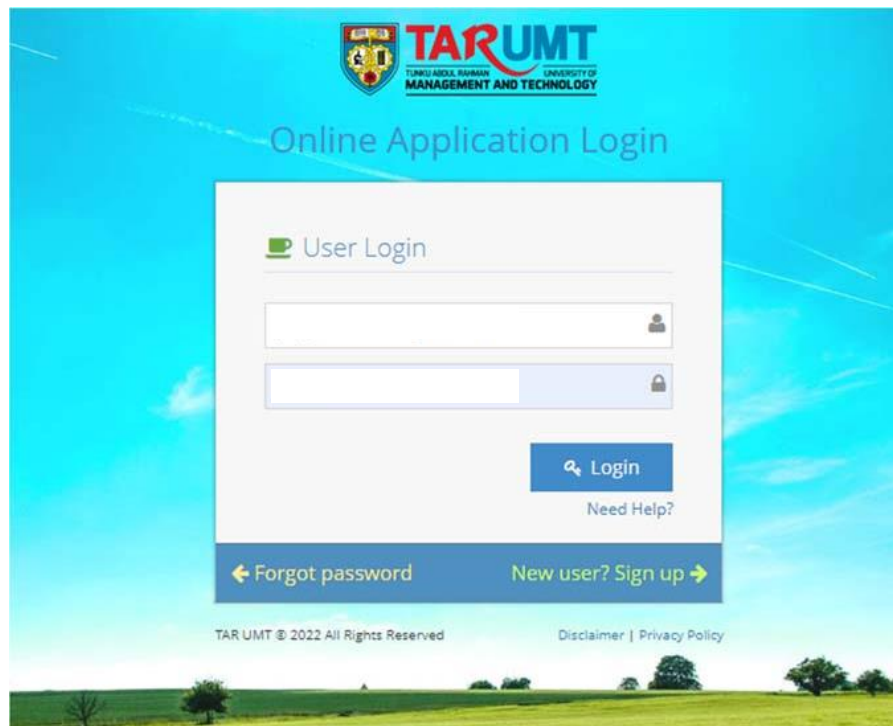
TARUMT
TUNKU ABDUL RAHMAN UNIVERSITY OF MANAGEMENT AND TECHNOLOGY

Online Application Login

User Login

Login
Need Help?

← Forgot password
New user? Sign up →

TAR UMT © 2022 All Rights Reserved
Disclaimer | Privacy Policy